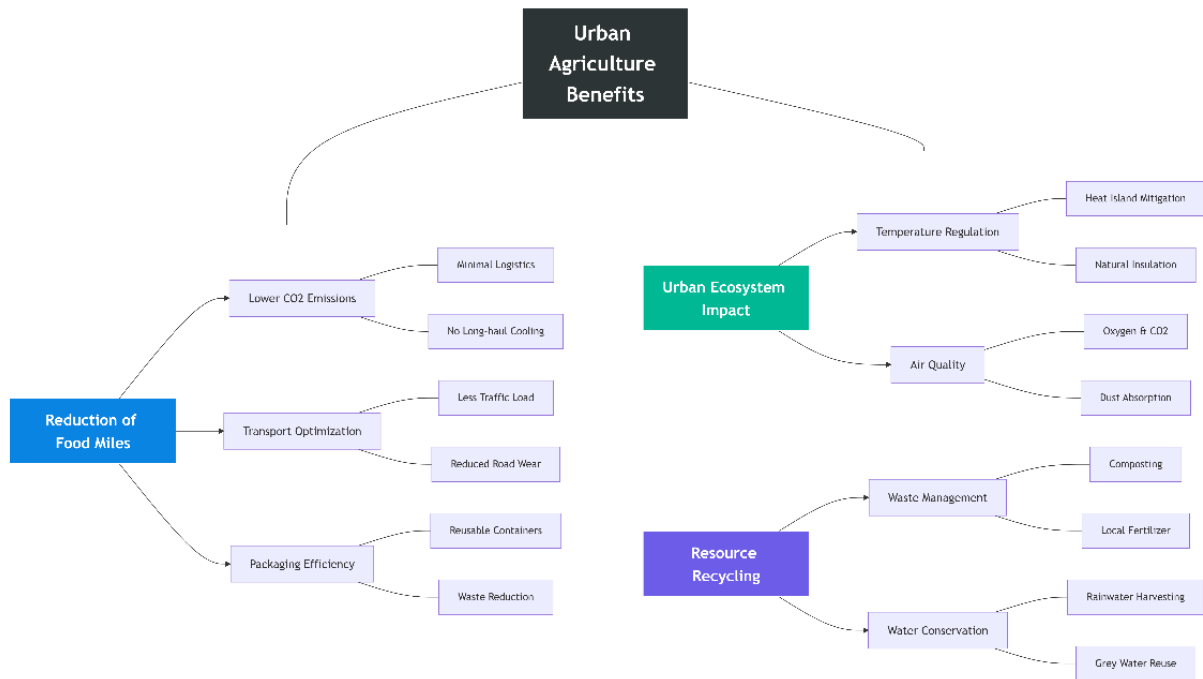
Urban Agriculture Benefits

Reduction of Food Miles

Lower CO2 Emissions

Minimal Logistics

No Long-haul Cooling

Transport Optimization

Less Traffic Load

Reduced Road Wear

Packaging Efficiency

Reusable Containers

Waste Reduction

Urban Ecosystem Impact

Temperature Regulation

Heat Island Mitigation

Natural Insulation

Air Quality

Oxygen & CO2

Dust Absorption

Resource Recycling

Waste Management

Composting

Local Fertilizer

Water Conservation

Rainwater Harvesting

Grey Water Reuse